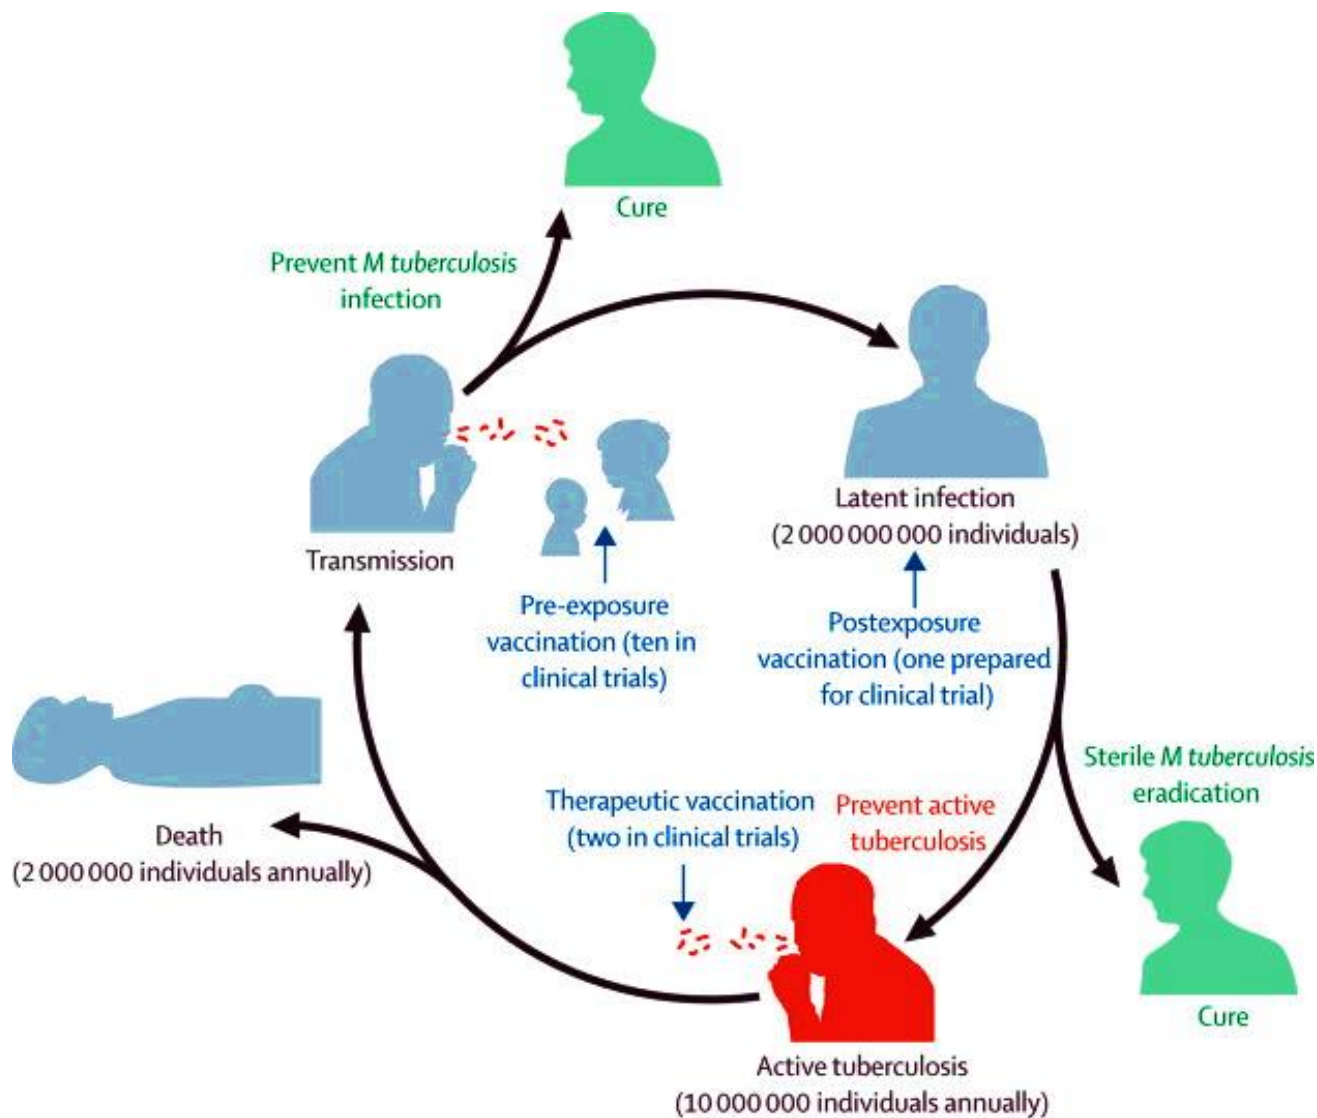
Cure

Prevent M tuberculosis infection

Latent infection
(2 000 000 000 individuals)

Transmission

Pre-exposure vaccination (ten in clinical trials)

Postexposure vaccination (one prepared for clinical trial)

Sterile M tuberculosis eradication

Death
(2 000 000 individuals annually)

Therapeutic vaccination (two in clinical trials)

Prevent active tuberculosis

Cure

Active tuberculosis
(10 000 000 individuals annually)